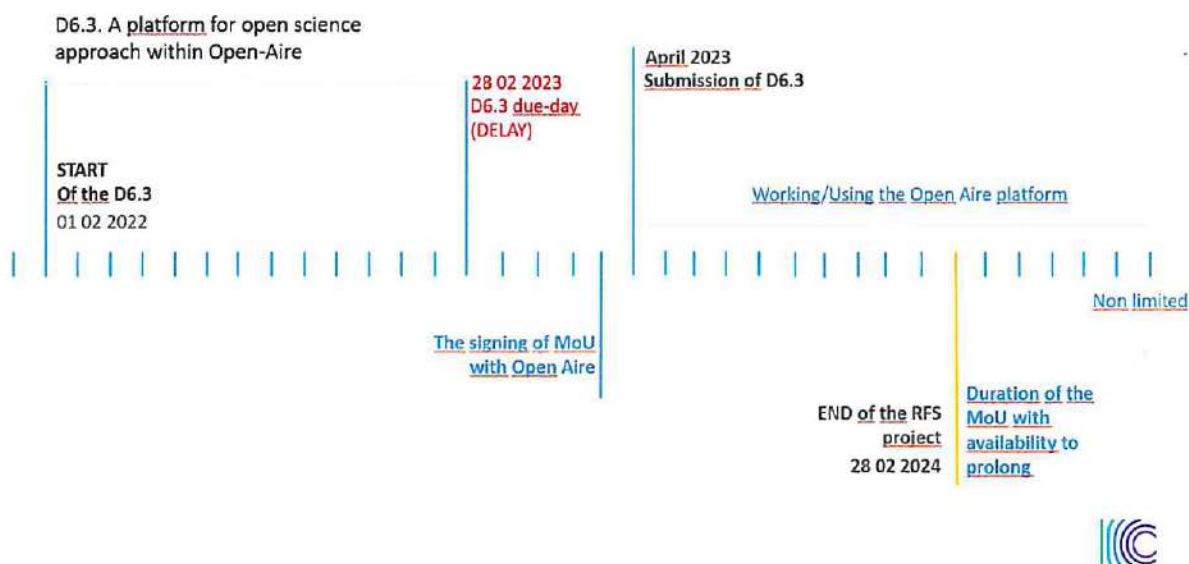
D6.3. A platform for open science approach within Open-Aire

START
Of the D6.3
01 02 2022

28 02 2023
D6.3 due-day
(DELAY)

April 2023
Submission of D6.3

Working/Using the Open Aire platform

Non limited

The signing of MoU with Open Aire

END of the RFS project
28 02 2024

Duration of the MoU with availability to prolong